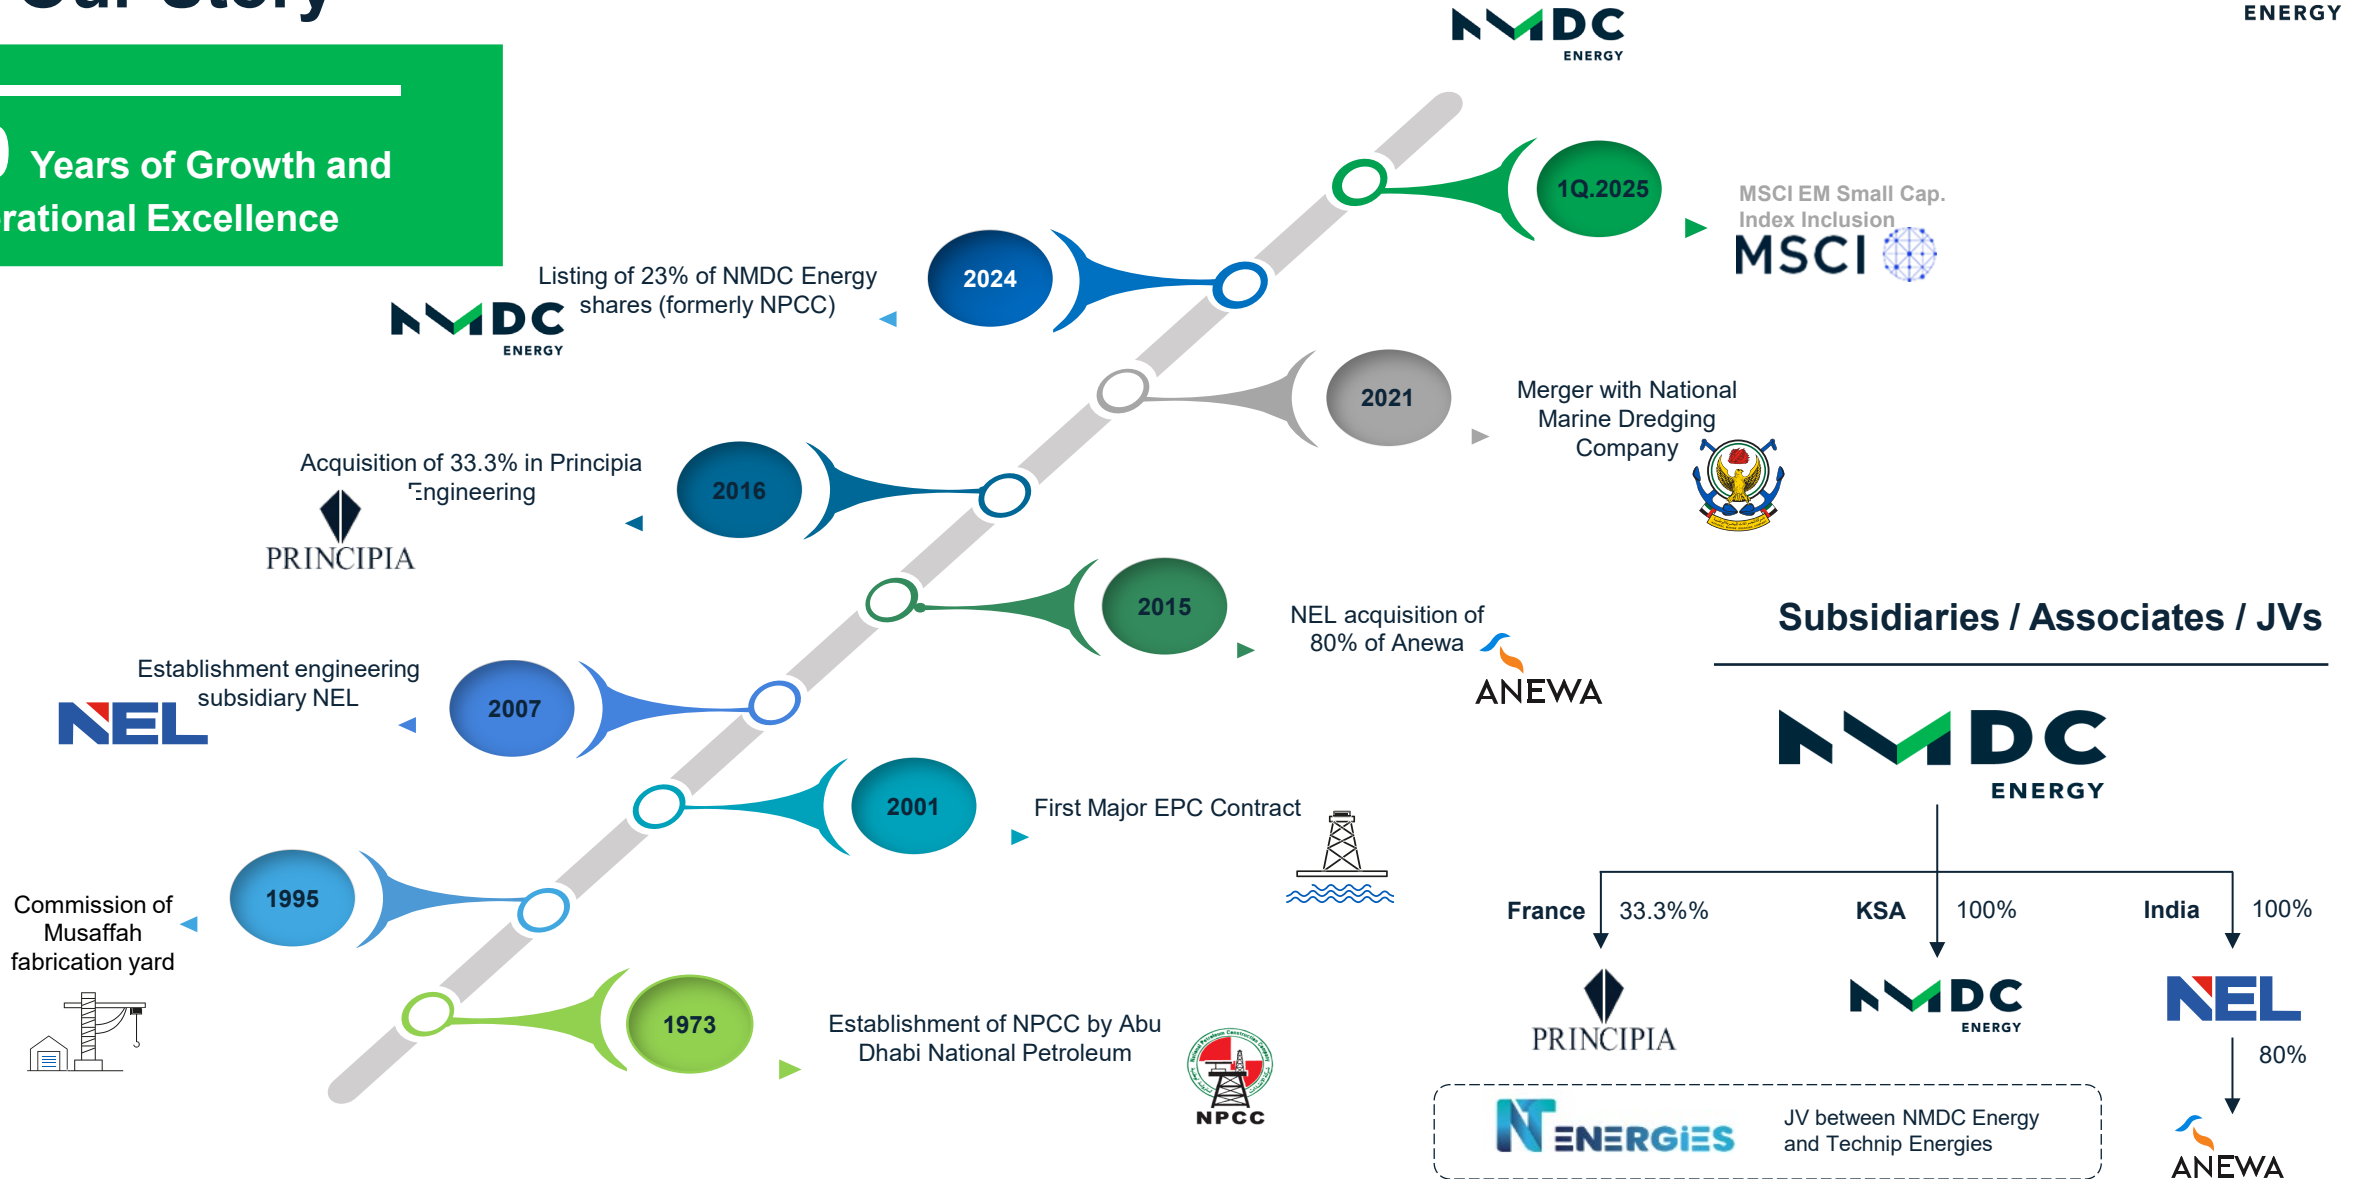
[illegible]

ENERGY

NMDC ENERGY

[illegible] Years of Growth and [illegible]rational Excellence

1Q.2025

MSCI EM Small Cap. Index Inclusion

MSCI

2024

Listing of 23% of NMDC Energy shares (formerly NPCC)

NMDC ENERGY

2021

Merger with National Marine Dredging Company

2016

Acquisition of 33.3% in Principia Engineering

PRINCIPIA

2015

NEL acquisition of 80% of Anewa

ANEWA

2007

Establishment engineering subsidiary NEL

NEL

2001

First Major EPC Contract

1995

Commission of Musaffah fabrication yard

1973

Establishment of NPCC by Abu Dhabi National Petroleum

NPCC

Subsidiaries / Associates / JVs

NMDC ENERGY

France 33.3%%

KSA 100%

India 100%

PRINCIPIA

NMDC ENERGY

NEL

80%

ANEWA

NT ENERGIES

JV between NMDC Energy and Technip Energies